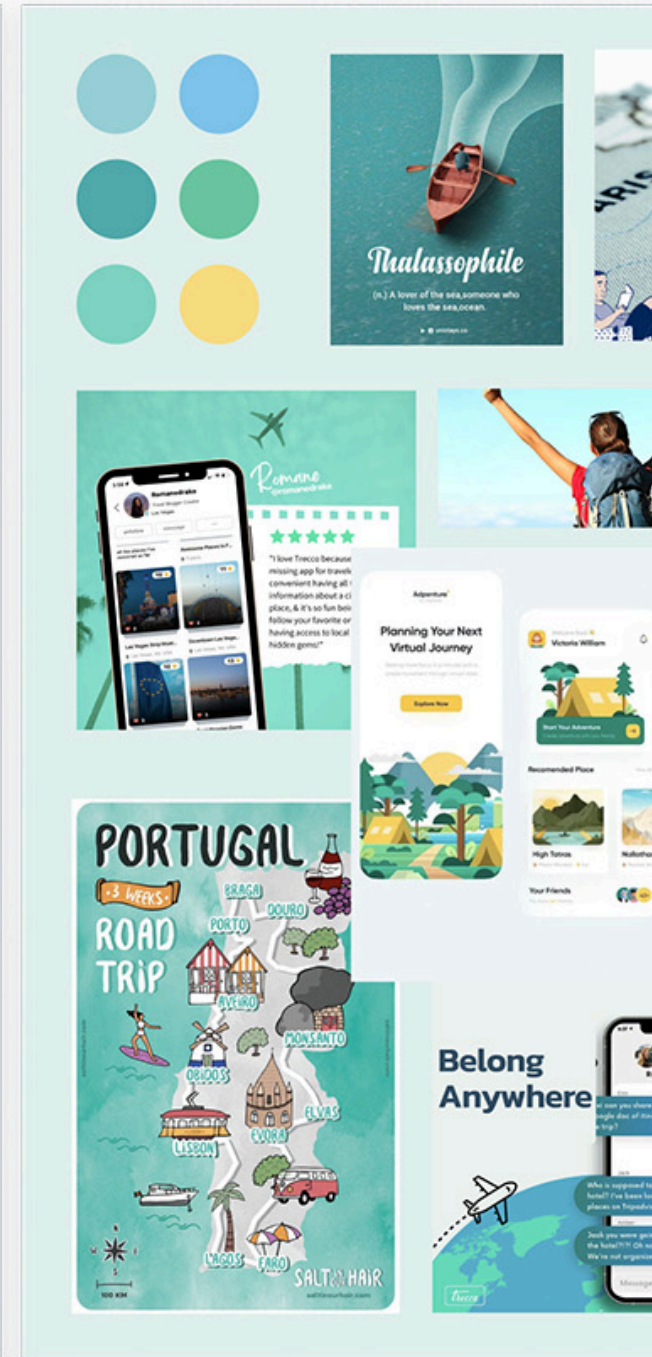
Thalassophile

(n.) A lover of the sea,someone who loves the sea,ocean.

Romane
@romanedrake

Romanedrake

"I love Trecco because missing app for travel convenient having all information about a ci place, & it's so fun bei follow your favorite or having access to local hidden gems!"

Adpenture

Planning Your Next Virtual Journey

Explore Now

Victoria William

Start Your Adventure

Recomended Place

High Tatras

Your Friends

PORTUGAL

3 WEEKS

ROAD TRIP

BRAGA

PORTO

DOURO

AVEIRO

MONSANTO

OBIDOS

LISBON

EVORA

ELVAS

LAGOS

FARO

SALT HAIR

100 KM

Belong Anywhere

Trecco